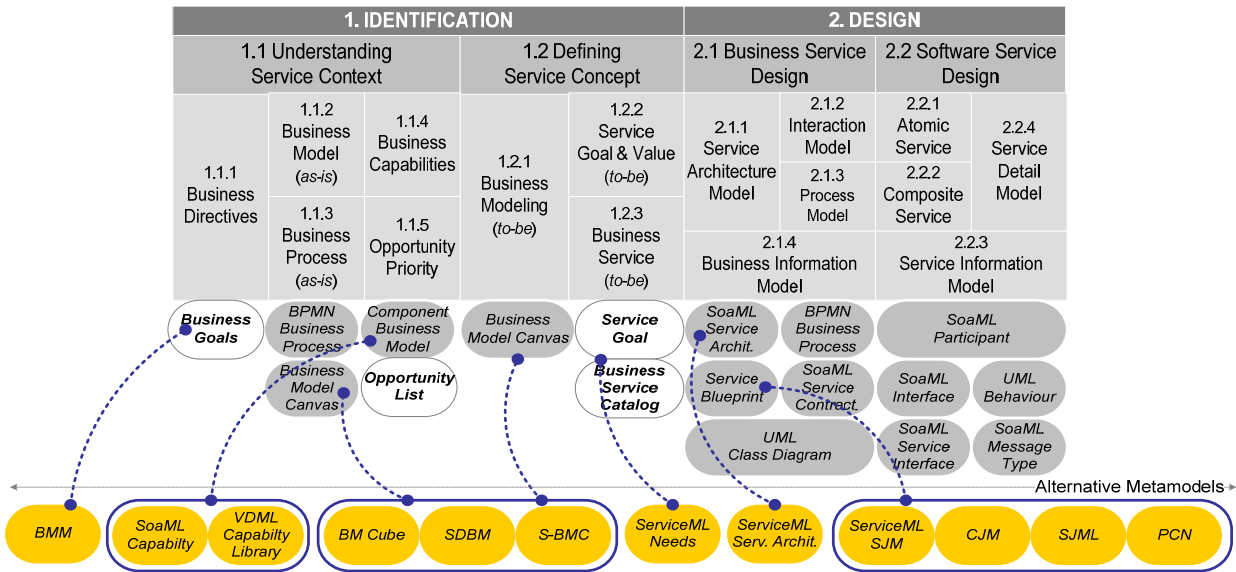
| 1. IDENTIFICATION | | | | | 2. DESIGN | | | |
|---|---|---|---|---|---|---|---|---|
| 1.1 Understanding Service Context | | | 1.2 Defining Service Concept | | 2.1 Business Service Design | | 2.2 Software Service Design | |
| 1.1.1 Business Directives | 1.1.2 Business Model (*as-is*) | 1.1.4 Business Capabilities | 1.2.1 Business Modeling (*to-be*) | 1.2.2 Service Goal & Value (*to-be*) | 2.1.1 Service Architecture Model | 2.1.2 Interaction Model | 2.2.1 Atomic Service | 2.2.4 Service Detail Model |
| | 1.1.3 Business Process (*as-is*) | 1.1.5 Opportunity Priority | | 1.2.3 Business Service (*to-be*) | | 2.1.3 Process Model | 2.2.2 Composite Service | |
| | | | | | 2.1.4 Business Information Model | | 2.2.3 Service Information Model | |

Business Goals
BPMN Business Process
Component Business Model
Business Model Canvas
Opportunity List
Business Model Canvas
Service Goal
Business Service Catalog
SoaML Service Archit.
BPMN Business Process
SoaML Participant
Service Blueprint
SoaML Service Contract.
SoaML Interface
UML Behaviour
UML Class Diagram
SoaML Service Interface
SoaML Message Type

Alternative Metamodels

BMM
SoaML Capabilty
VDML Capabilty Library
BM Cube
SDBM
S-BMC
ServiceML Needs
ServiceML Serv. Archit.
ServiceML SJM
CJM
SJML
PCN